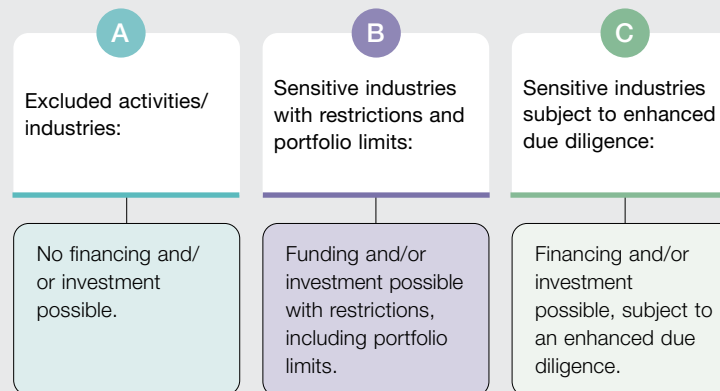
A

Excluded activities/ industries:

No financing and/ or investment possible.

B

Sensitive industries with restrictions and portfolio limits:

Funding and/or investment possible with restrictions, including portfolio limits.

C

Sensitive industries subject to enhanced due diligence:

Financing and/or investment possible, subject to an enhanced due diligence.